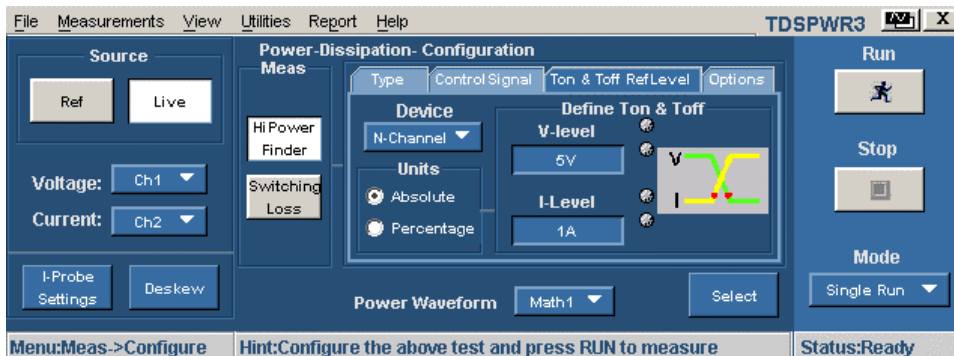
File Measurements View Utilities Report Help

TDSPWR3 X

Source

Ref

Live

Voltage: Ch1

Current: Ch2

I-Probe Settings

Deskew

Power-Dissipation- Configuration

Meas

Hi Power Finder

Switching Loss

Type

Control Signal

Ton & Toff RefLevel

Options

Device

N-Channel

Units

Absolute

Percentage

Define Ton & Toff

V-level

5V

I-Level

1A

V

I

Power Waveform

Math1

Select

Run

Stop

Mode

Single Run

Menu:Meas->Configure

Hint:Configure the above test and press RUN to measure

Status:Ready